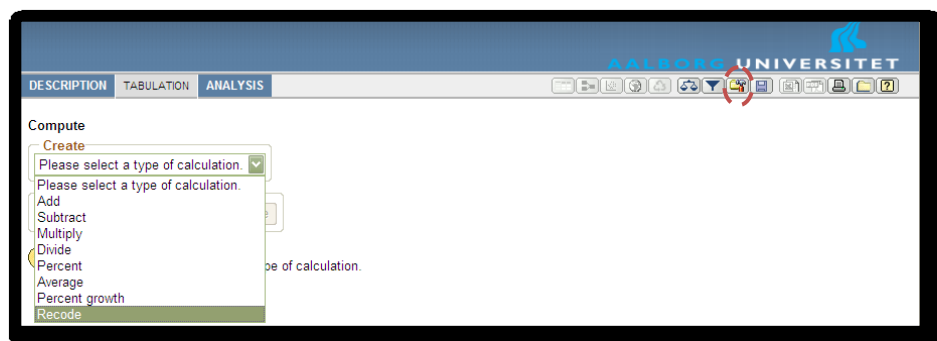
AALBORG UNIVERSITET

DESCRIPTION TABULATION ANALYSIS

Compute

Create

Please select a type of calculation.

Please select a type of calculation.
Add
Subtract
Multiply
Divide
Percent
Average
Percent growth
Recode

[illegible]pe of calculation.